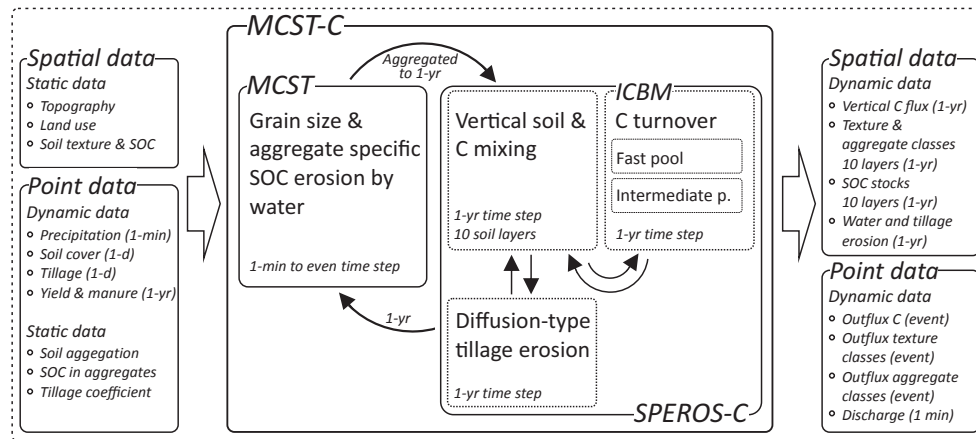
Spatial data
Static data
Topography
Land use
Soil texture & SOC

Point data
Dynamic data
Precipitation (1-min)
Soil cover (1-d)
Tillage (1-d)
Yield & manure (1-yr)

Static data
Soil aggegation
SOC in aggregates
Tillage coefficient

MCST-C

MCST
Grain size & aggregate specific SOC erosion by water

1-min to even time step

Aggregated to 1-yr

1-yr

Vertical soil & C mixing

1-yr time step
10 soil layers

ICBM
C turnover
Fast pool
Intermediate p.

1-yr time step

Diffusion-type tillage erosion

1-yr time step

SPEROS-C

Spatial data
Dynamic data
Vertical C flux (1-yr)
Texture & aggregate classes 10 layers (1-yr)
SOC stocks 10 layers (1-yr)
Water and tillage erosion (1-yr)

Point data
Dynamic data
Outflux C (event)
Outflux texture classes (event)
Outflux aggregate classes (event)
Discharge (1 min)